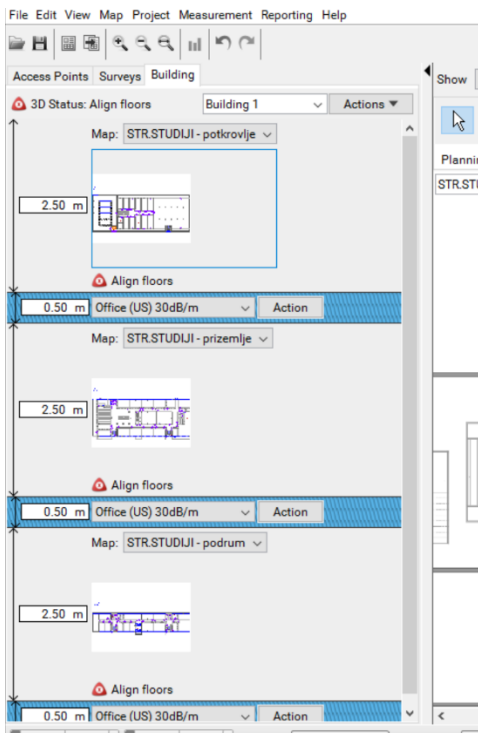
File Edit View Map Project Measurement Reporting Help

Access Points Surveys Building

3D Status: Align floors Building 1 Actions

Map: STR.STUDIJI - potkrovlje

2.50 m

Align floors

0.50 m Office (US) 30dB/m Action

Map: STR.STUDIJI - prizemlje

2.50 m

Align floors

0.50 m Office (US) 30dB/m Action

Map: STR.STUDIJI - podrum

2.50 m

Align floors

0.50 m Office (US) 30dB/m Action

Show

Plannin

STR.STU